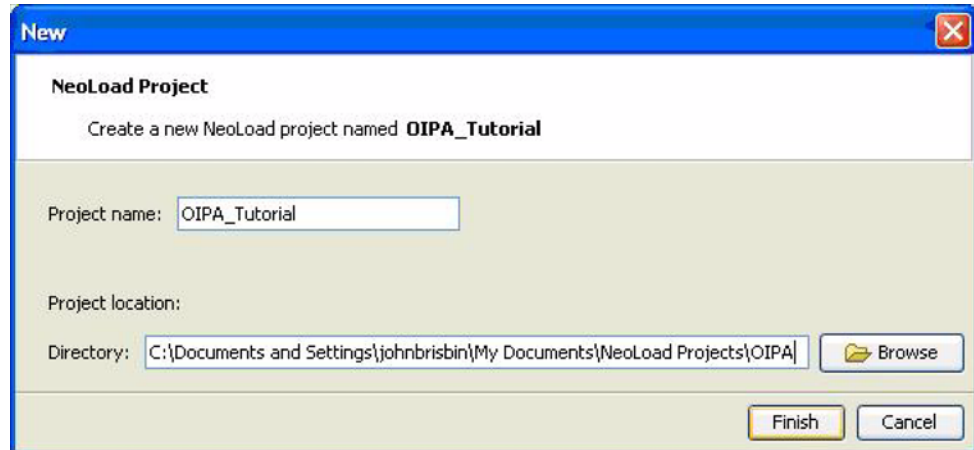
New

NeoLoad Project

Create a new NeoLoad project named **OIPA_Tutorial**

Project name: OIPA_Tutorial

Project location:

Directory: C:\Documents and Settings\johnbrisbin\My Documents\NeoLoad Projects\OIPA

Browse

Finish

Cancel